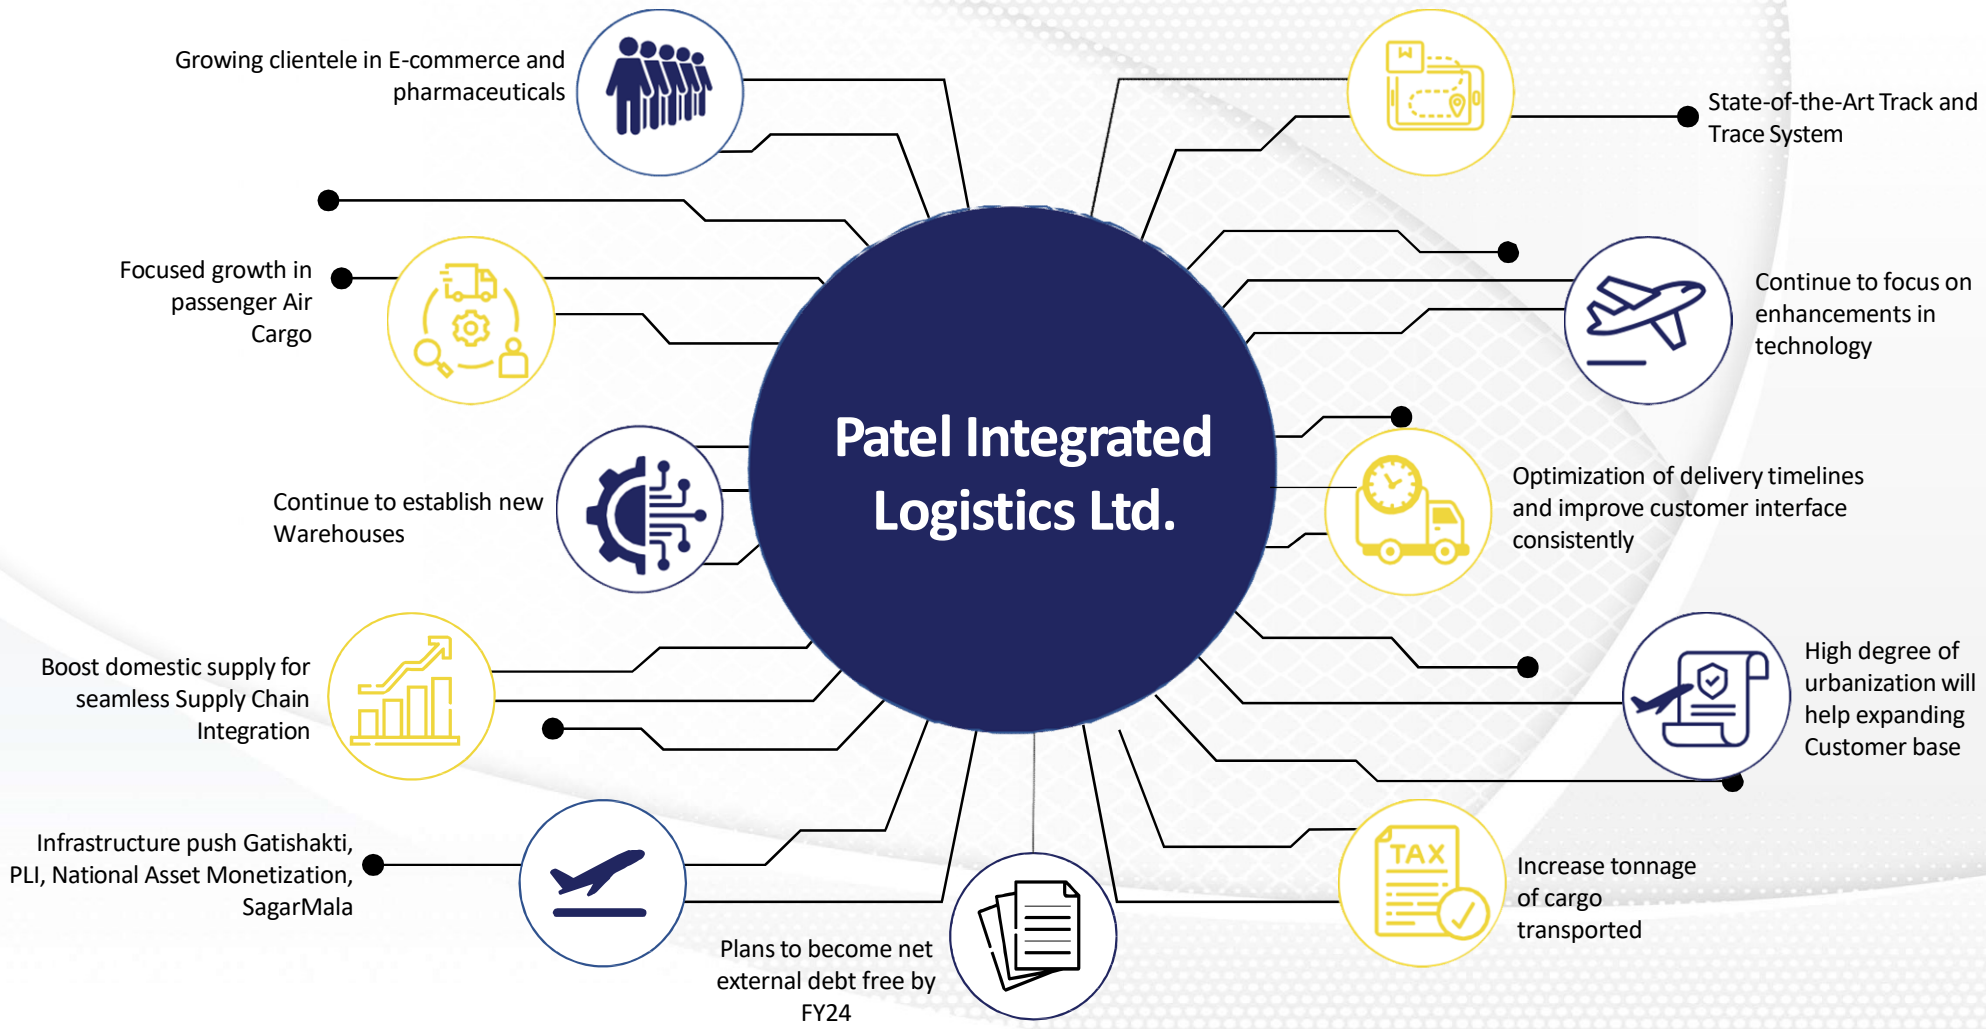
Growing clientele in E-commerce and pharmaceuticals

State-of-the-Art Track and Trace System

Focused growth in passenger Air Cargo

Continue to focus on enhancements in technology

Patel Integrated Logistics Ltd.

Continue to establish new Warehouses

Optimization of delivery timelines and improve customer interface consistently

Boost domestic supply for seamless Supply Chain Integration

High degree of urbanization will help expanding Customer base

Infrastructure push Gatishakti, PLI, National Asset Monetization, SagarMala

TAX

Increase tonnage of cargo transported

Plans to become net external debt free by FY24